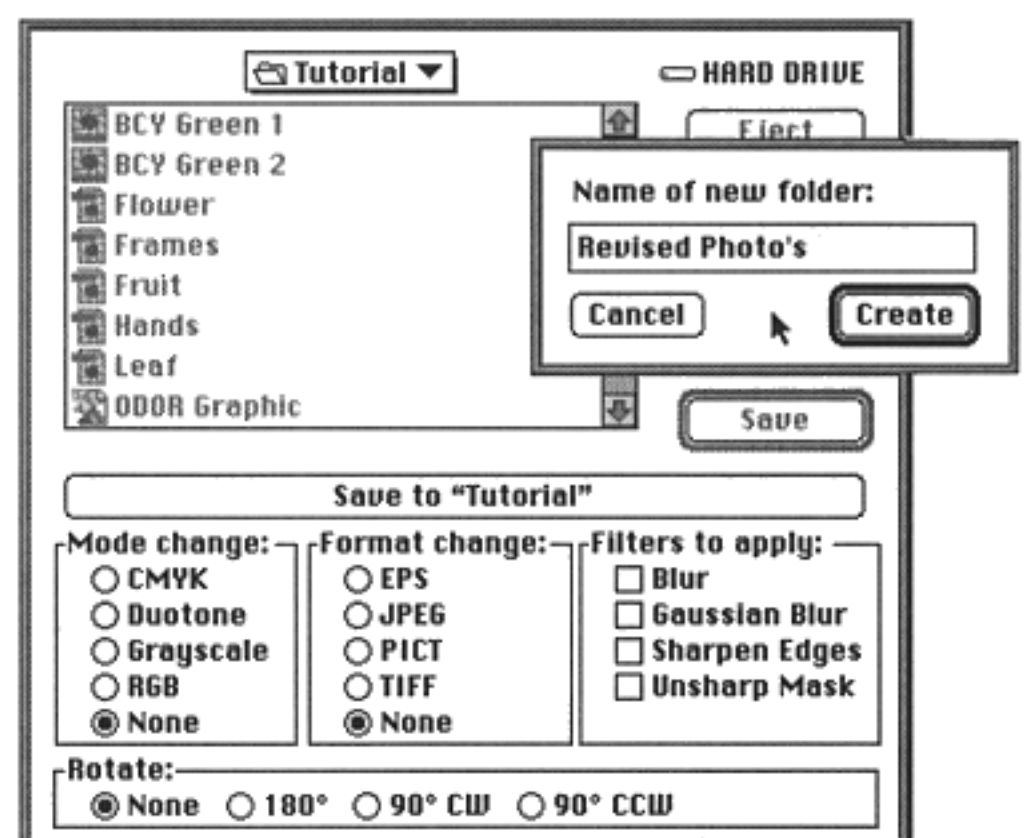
Tutorial

HARD DRIVE

BCY Green 1
BCY Green 2
Flower
Frames
Fruit
Hands
Leaf
ODOR Graphic

Eject

Name of new folder:

Revised Photo's

Cancel

Create

Save

Save to "Tutorial"

Mode change:
CMYK
Duotone
Grayscale
RGB
None

Format change:
EPS
JPEG
PICT
TIFF
None

Filters to apply:
Blur
Gaussian Blur
Sharpen Edges
Unsharp Mask

Rotate:
None 180° 90° CW 90° CCW